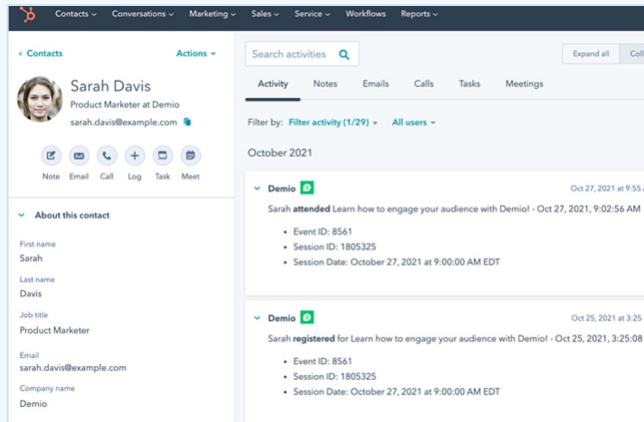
Contacts ⌄ Conversations ⌄ Marketing ⌄ Sales ⌄ Service ⌄ Workflows Reports ⌄

< Contacts

Actions ▾

Sarah Davis

Product Marketer at Demio

sarah.davis@example.com

Note Email Call Log Task Meet

⌄ About this contact

First name

Sarah

Last name

Davis

Job title

Product Marketer

Email

sarah.davis@example.com

Company name

Demio

Search activities

Expand all

Coll

Activity Notes Emails Calls Tasks Meetings

Filter by: Filter activity (1/29) ▾ All users ▾

October 2021

⌄ Demio

Oct 27, 2021 at 9:55

Sarah **attended** Learn how to engage your audience with Demio! - Oct 27, 2021, 9:02:56 AM

- Event ID: 8561
- Session ID: 1805325
- Session Date: October 27, 2021 at 9:00:00 AM EDT

⌄ Demio

Oct 25, 2021 at 3:25

Sarah **registered** for Learn how to engage your audience with Demio! - Oct 25, 2021, 3:25:08

- Event ID: 8561
- Session ID: 1805325
- Session Date: October 27, 2021 at 9:00:00 AM EDT